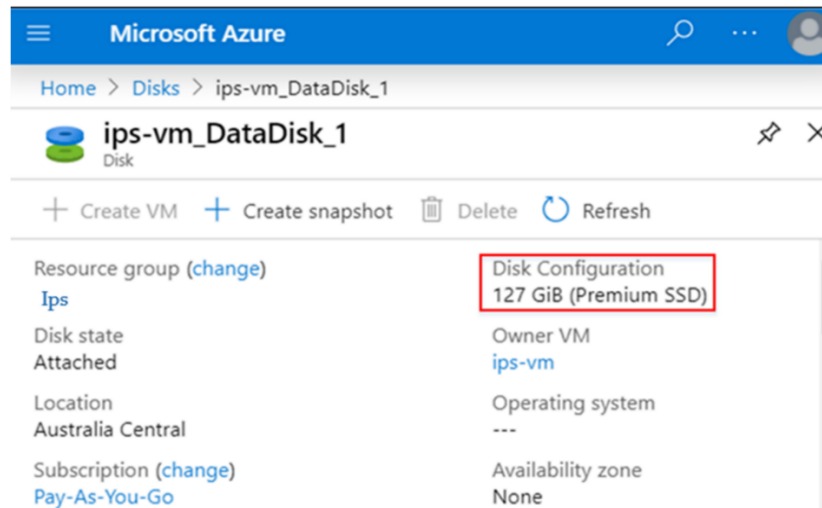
Microsoft Azure

Home > Disks > ips-vm_DataDisk_1

ips-vm_DataDisk_1
Disk

+ Create VM + Create snapshot Delete Refresh

Resource group (change)
Ips

Disk Configuration
127 GiB (Premium SSD)

Disk state
Attached

Owner VM
ips-vm

Location
Australia Central

Operating system
---

Subscription (change)
Pay-As-You-Go

Availability zone
None